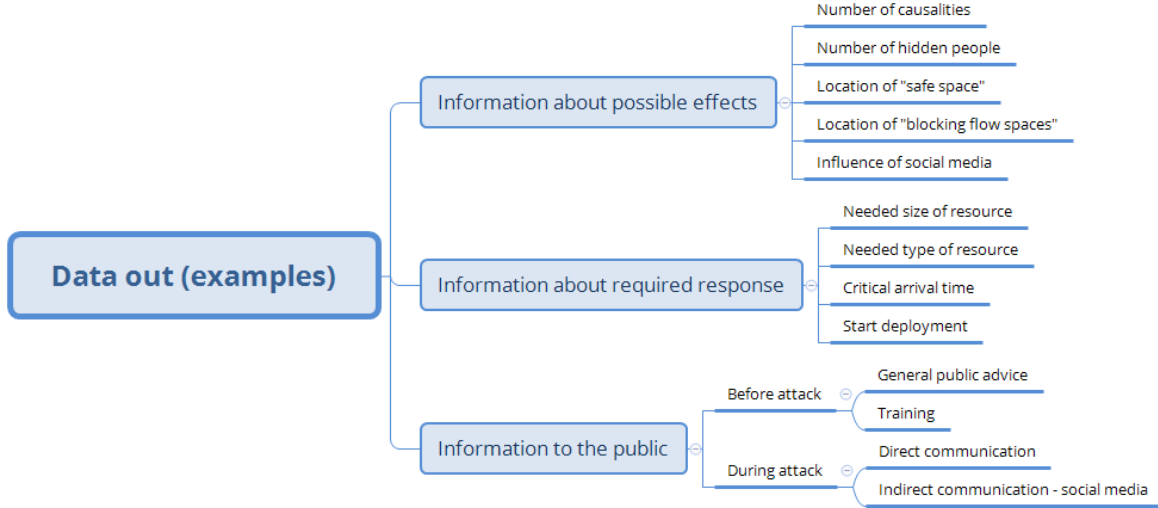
Data out (examples)

Information about possible effects

Number of causalities

Number of hidden people

Location of "safe space"

Location of "blocking flow spaces"

Influence of social media

Information about required response

Needed size of resource

Needed type of resource

Critical arrival time

Start deployment

Information to the public

Before attack

General public advice

Training

During attack

Direct communication

Indirect communication - social media